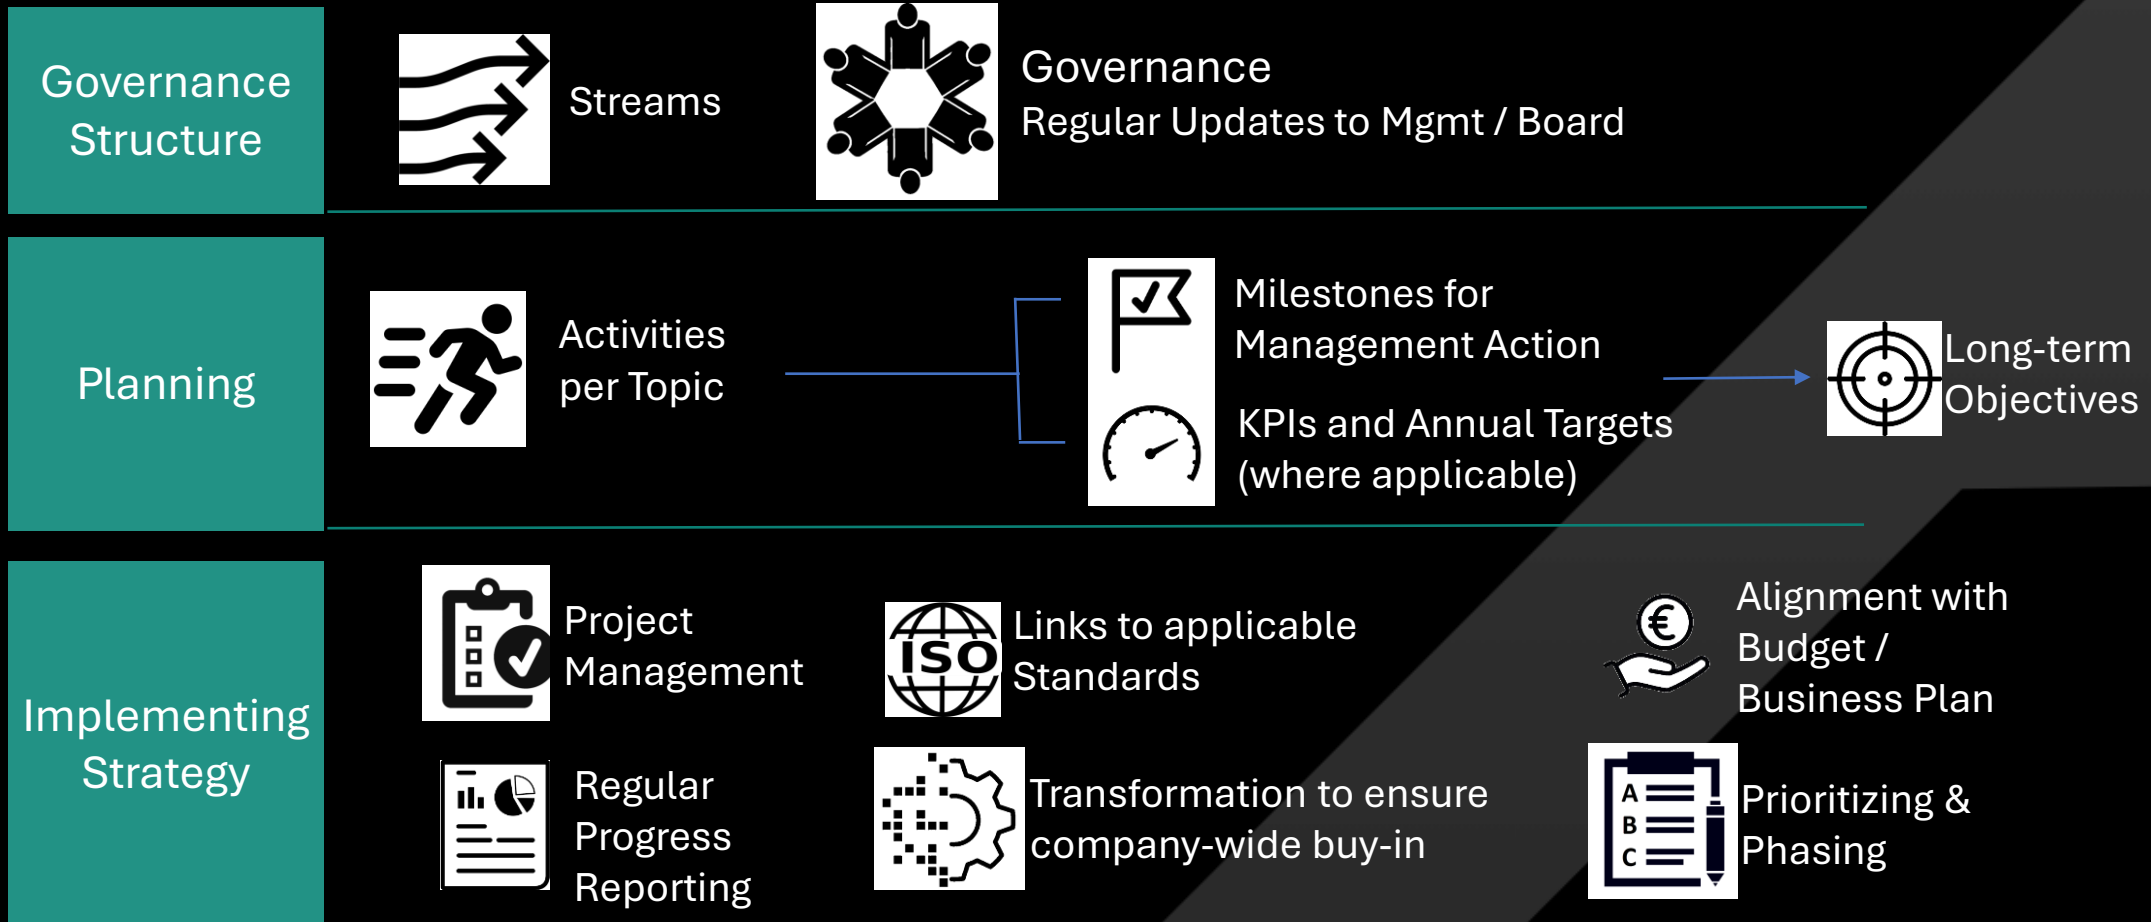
Governance Structure

Streams

Governance
Regular Updates to Mgmt / Board

Planning

Activities per Topic

Milestones for Management Action

KPIs and Annual Targets (where applicable)

Long-term Objectives

Implementing Strategy

Project Management

ISO

Links to applicable Standards

€

Alignment with Budget / Business Plan

Regular Progress Reporting

Transformation to ensure company-wide buy-in

A
B
C

Prioritizing & Phasing